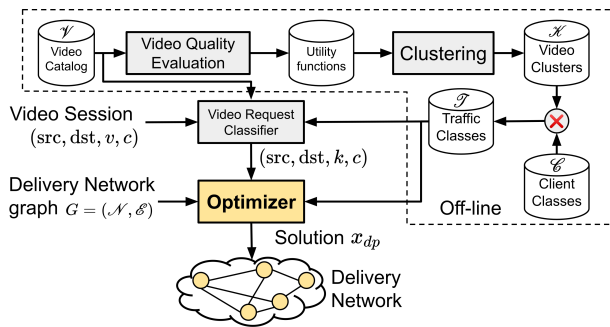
$\mathscr{V}$
Video Catalog

Video Quality Evaluation

Utility functions

Clustering

$\mathscr{K}$
Video Clusters

Video Session
$(\text{src}, \text{dst}, v, c)$

Video Request Classifier

$\mathscr{T}$
Traffic Classes

$(\text{src}, \text{dst}, k, c)$

$\mathscr{C}$
Client Classes

Delivery Network graph $G = (\mathscr{N}, \mathscr{E})$

Optimizer

Off-line

Solution $x_{dp}$

Delivery Network